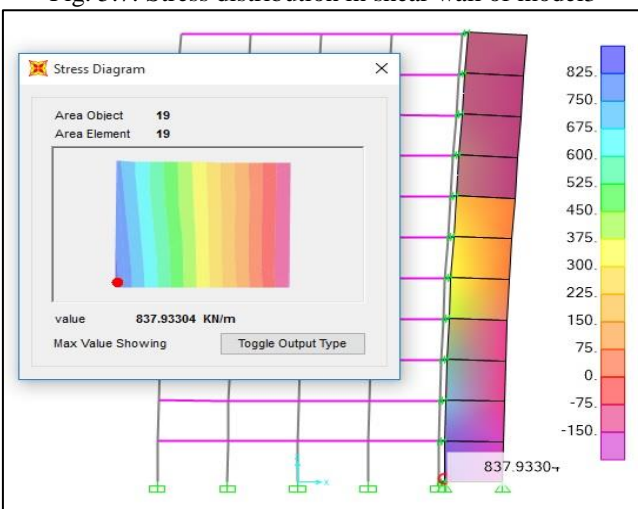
Fig. 3.7: Stress distribution in shear wall of models

Stress Diagram

Area Object 19
Area Element 19

value 837.93304 KN/m
Max Value Showing
Toggle Output Type

825.
750.
675.
600.
525.
450.
375.
300.
225.
150.
75.
0.
-75.
-150.

837.9330